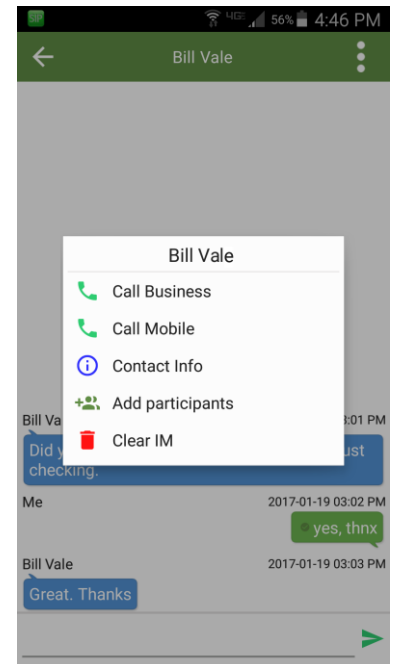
SIP 4G 56% 4:46 PM

Bill Vale

Bill Vale

Call Business

Call Mobile

Contact Info

Add participants

Clear IM

Bill Va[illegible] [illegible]3:01 PM

Did y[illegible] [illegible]ust checking.

Me 2017-01-19 03:02 PM

yes, thnx

Bill Vale 2017-01-19 03:03 PM

Great. Thanks